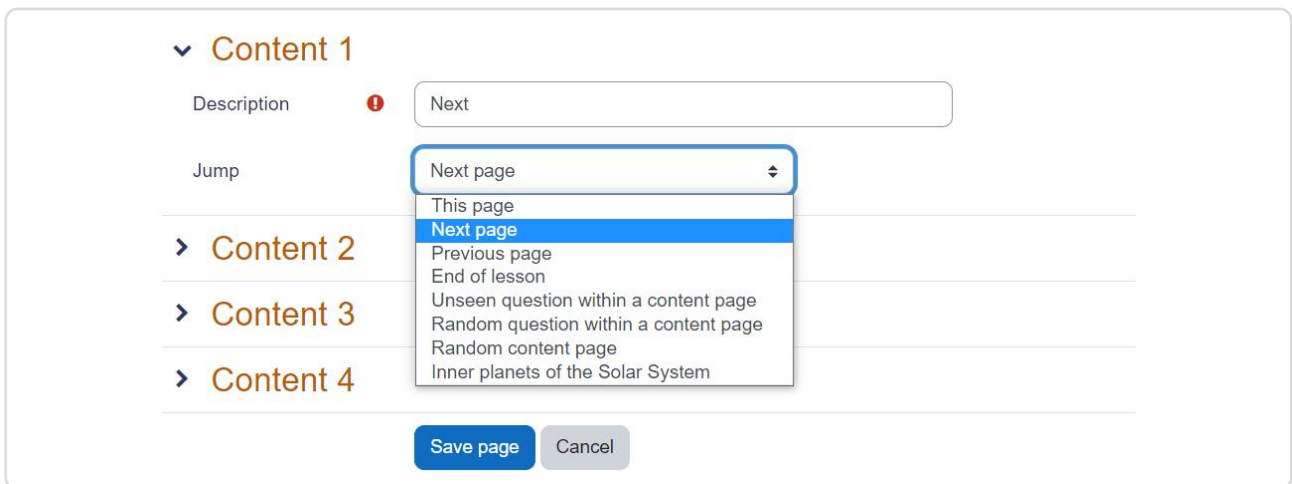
Content 1

Description

Next

Jump

Next page

This page
Next page
Previous page
End of lesson
Unseen question within a content page
Random question within a content page
Random content page
Inner planets of the Solar System

Content 2

Content 3

Content 4

Save page

Cancel